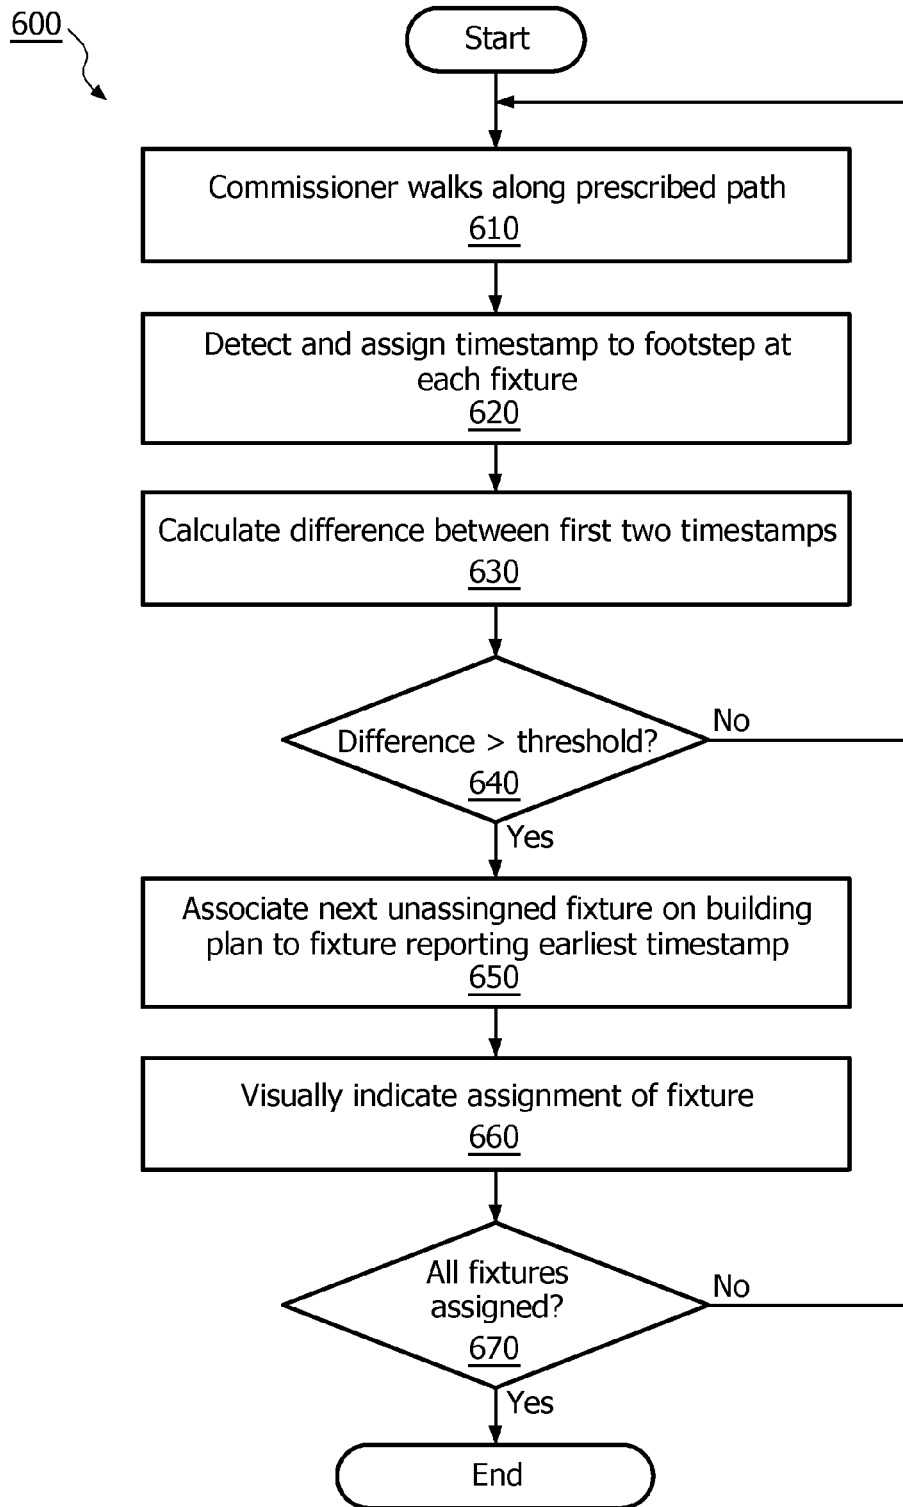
600

Start

Commissioner walks along prescribed path
610

Detect and assign timestamp to footstep at each fixture
620

Calculate difference between first two timestamps
630

Difference > threshold?
640

No

Yes

Associate next unassingned fixture on building plan to fixture reporting earliest timestamp
650

Visually indicate assignment of fixture
660

All fixtures assigned?
670

No

Yes

End